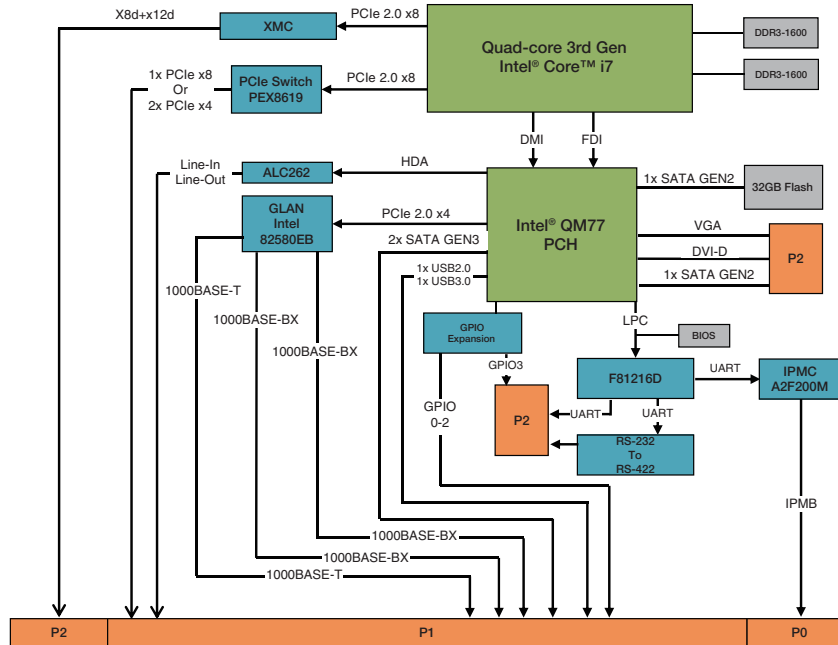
X8d+x12d

XMC

PCIe 2.0 x8

Quad-core 3rd Gen Intel® Core™ i7

DDR3-1600

DDR3-1600

1x PCIe x8
Or
2x PCIe x4

PCIe Switch PEX8619

PCIe 2.0 x8

DMI

FDI

Line-In
Line-Out

ALC262

HDA

Intel® QM77 PCH

1x SATA GEN2

32GB Flash

GLAN Intel 82580EB

PCIe 2.0 x4

VGA

2x SATA GEN3

DVI-D

P2

1x USB2.0
1x USB3.0

1x SATA GEN2

1000BASE-T

1000BASE-BX

1000BASE-BX

GPIO Expansion

LPC

BIOS

GPIO3

GPIO
0-2

P2

F81216D

UART

IPMC A2F200M

UART

UART

RS-232 To RS-422

IPMB

1000BASE-BX

1000BASE-BX

1000BASE-T

P2

P1

P0